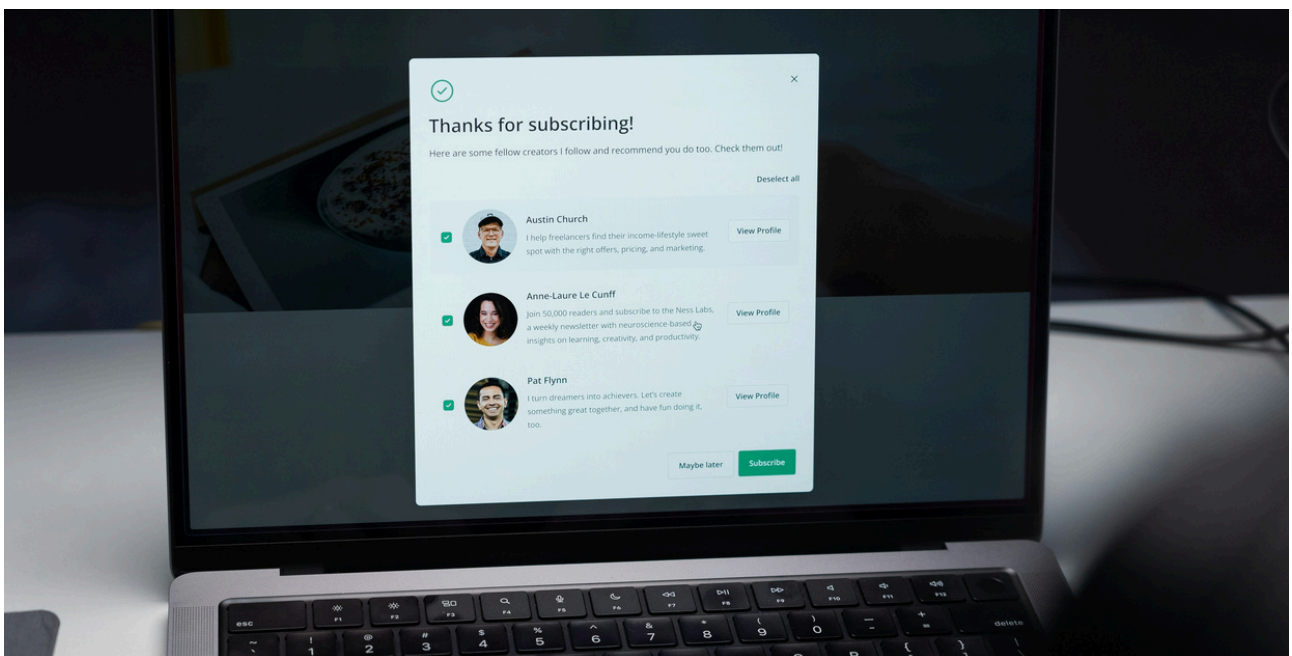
×

Thanks for subscribing!

Here are some fellow creators I follow and recommend you do too. Check them out!

Deselect all

Austin Church
I help freelancers find their income-lifestyle sweet spot with the right offers, pricing, and marketing.
View Profile

Anne-Laure Le Cunff
Join 50,000 readers and subscribe to the Ness Labs, a weekly newsletter with neuroscience-based insights on learning, creativity, and productivity.
View Profile

Pat Flynn
I turn dreamers into achievers. Let's create something great together, and have fun doing it, too.
View Profile

Maybe later
Subscribe

esc F1 F2 F3 F4 F5 F6 F7 F8 F9 F10 F11 F12
delete
~ ` ! 1 @ 2 # 3 $ 4 % 5 ^ 6 & 7 * 8 ( 9 ) 0 — - + =